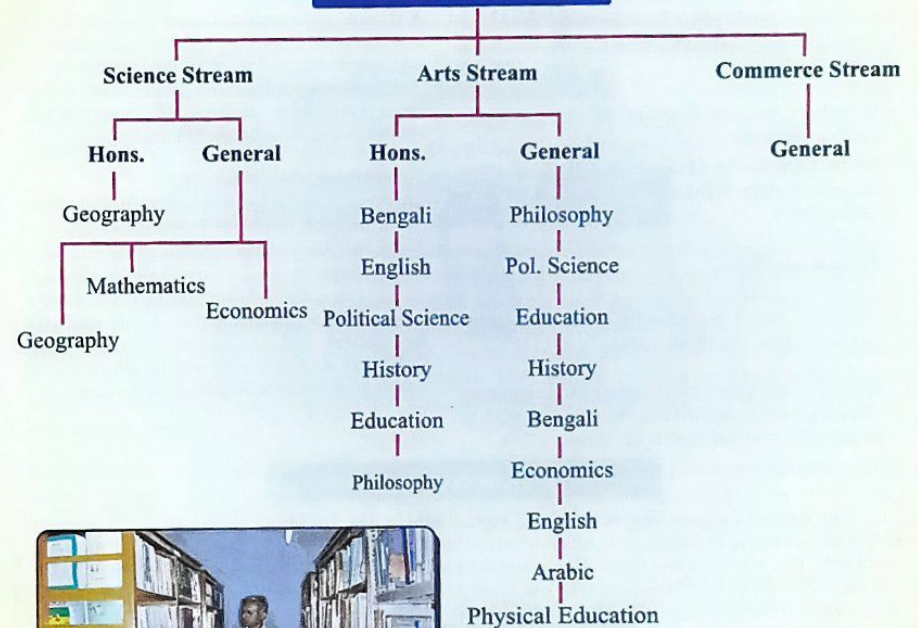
Science Stream

Hons.
Geography

General
Geography
Mathematics
Economics

Arts Stream

Hons.
Bengali
English
Political Science
History
Education
Philosophy

General
Philosophy
Pol. Science
Education
History
Bengali
Economics
English
Arabic
Physical Education

Commerce Stream

General